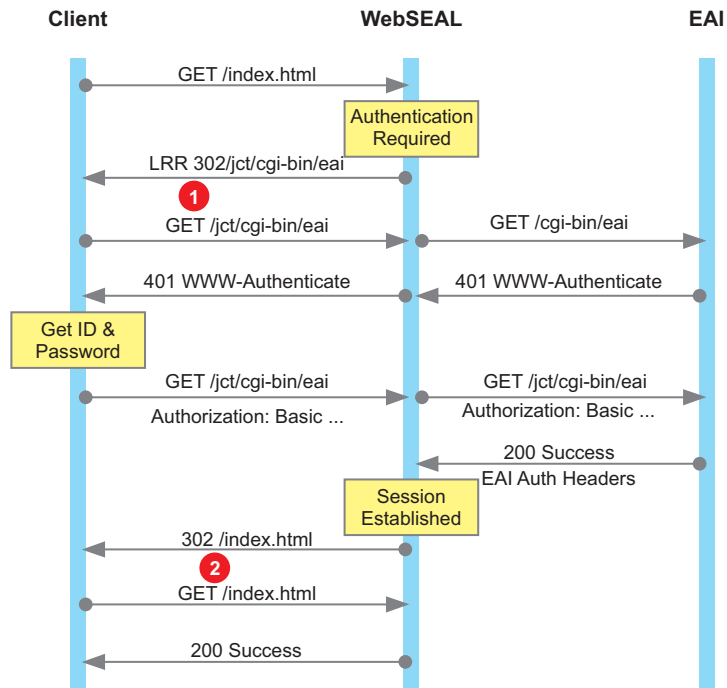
Client

WebSEAL

EAI

GET /index.html

Authentication Required

LRR 302/jct/cgi-bin/eai

1

GET /jct/cgi-bin/eai

GET /cgi-bin/eai

401 WWW-Authenticate

401 WWW-Authenticate

Get ID & Password

GET /jct/cgi-bin/eai

Authorization: Basic ...

GET /jct/cgi-bin/eai

Authorization: Basic ...

200 Success

EAI Auth Headers

Session Established

302 /index.html

2

GET /index.html

200 Success